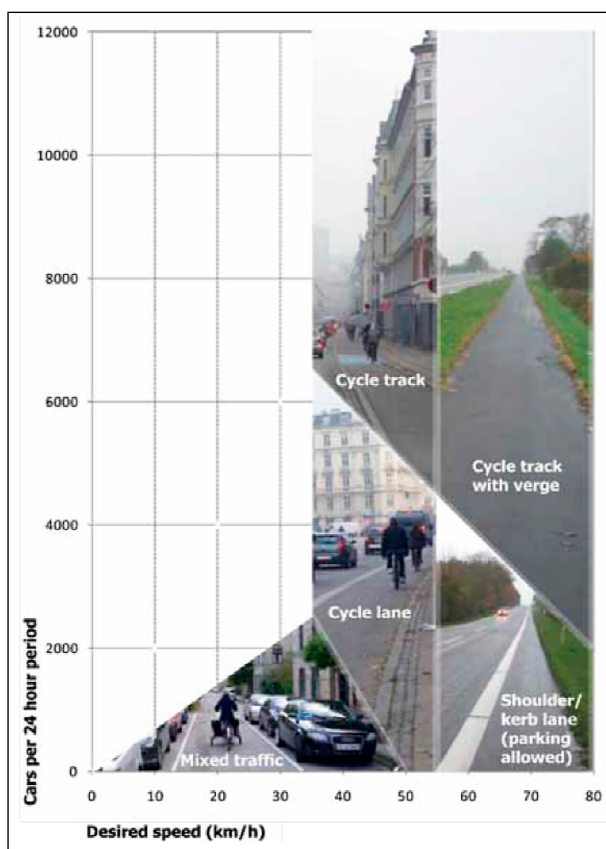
12000

10000

8000

6000

4000

2000

0

Cars per 24 hour period

0 10 20 30 40 50 60 70 80

Desired speed (km/h)

Cycle track

Cycle track with verge

Cycle lane

Shoulder/ kerb lane (parking allowed)

Mixed traffic